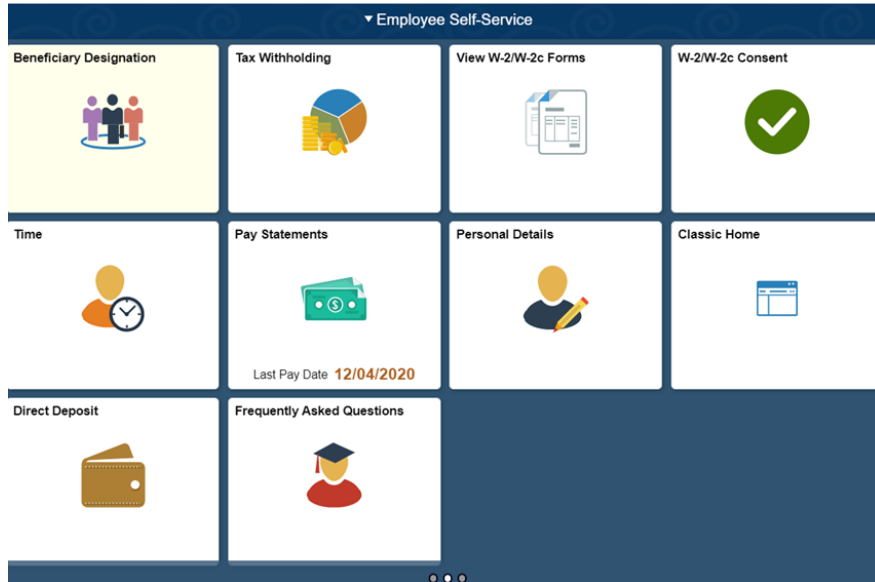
▾ Employee Self-Service

Beneficiary Designation

Tax Withholding

View W-2/W-2c Forms

W-2/W-2c Consent

Time

Pay Statements

Last Pay Date 12/04/2020

Personal Details

Classic Home

Direct Deposit

Frequently Asked Questions